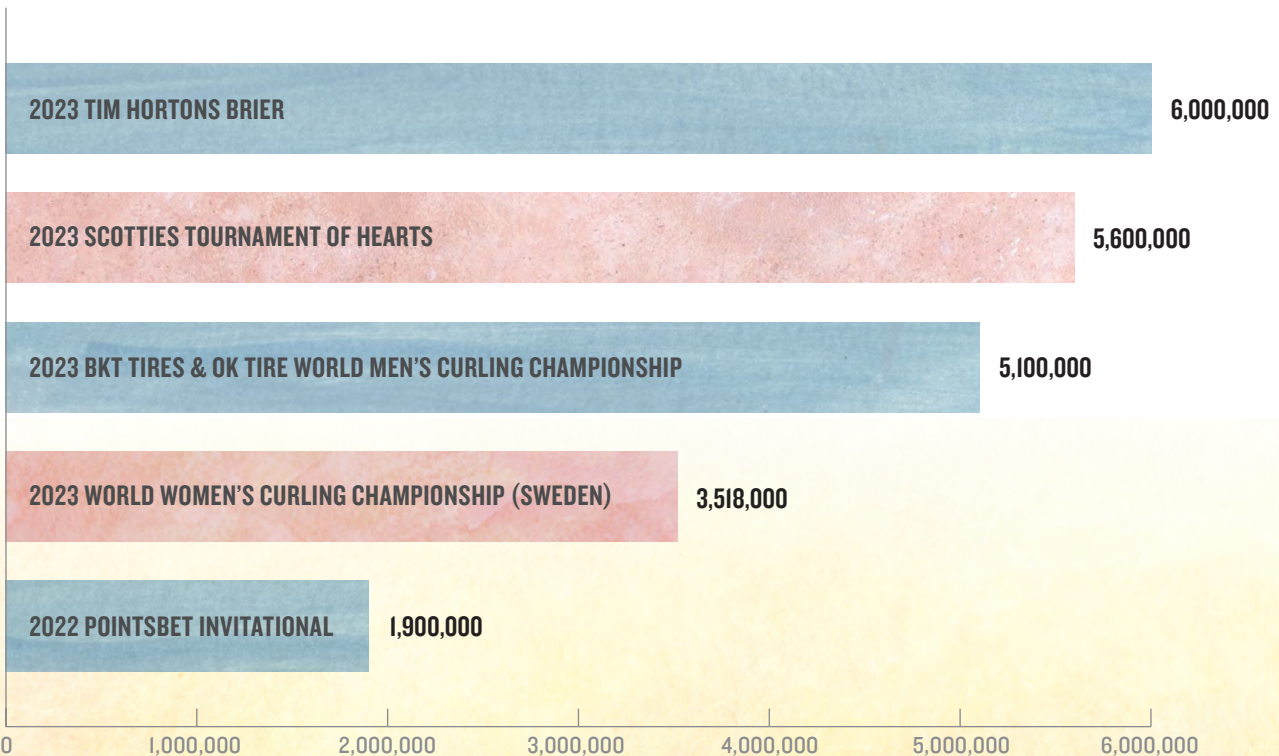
2023 TIM HORTONS BRIER 6,000,000

2023 SCOTTIES TOURNAMENT OF HEARTS 5,600,000

2023 BKT TIRES & OK TIRE WORLD MEN'S CURLING CHAMPIONSHIP 5,100,000

2023 WORLD WOMEN'S CURLING CHAMPIONSHIP (SWEDEN) 3,518,000

2022 POINTSBET INVITATIONAL 1,900,000

0 1,000,000 2,000,000 3,000,000 4,000,000 5,000,000 6,000,000